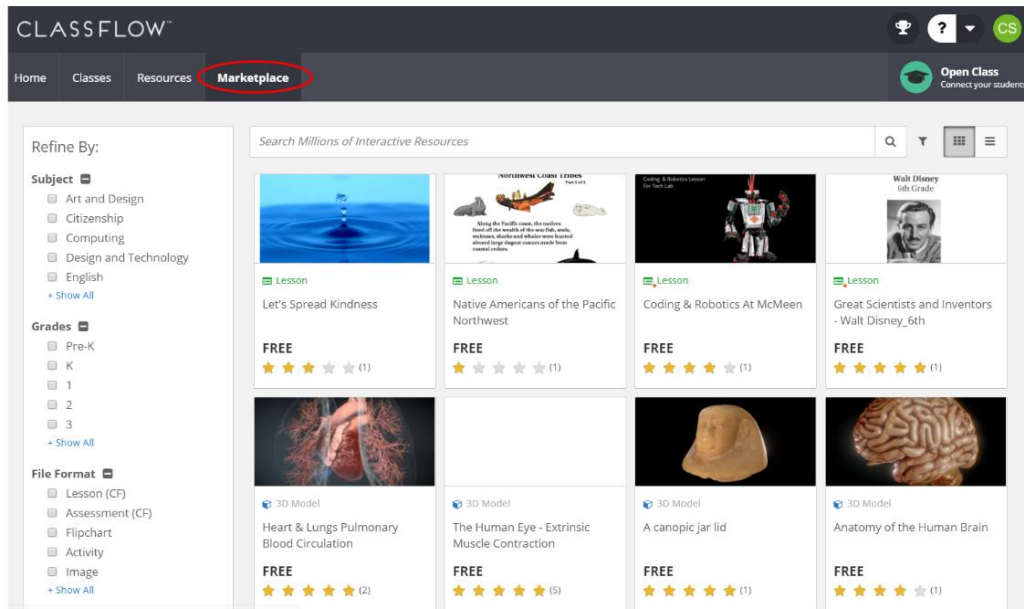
CLASSFLOW™

? CS

Home Classes Resources Marketplace

Open Class
Connect your students

Refine By:

Subject
Art and Design
Citizenship
Computing
Design and Technology
English
+ Show All

Grades
Pre-K
K
1
2
3
+ Show All

File Format
Lesson (CF)
Assessment (CF)
Flipchart
Activity
Image
+ Show All

Search Millions of Interactive Resources

Lesson
Let's Spread Kindness
FREE
(1)

Northwest Coast Tribes
Along the Pacific coast, the natives lived off the wealth of the sea: fish, seals, sea lions, sharks and whales were hunted aboard large dugout canoes made from coastal cedars.
Lesson
Native Americans of the Pacific Northwest
FREE
(1)

Coding & Robotics Lesson
For Tech Lab
Lesson
Coding & Robotics At McMeen
FREE
(1)

Walt Disney
6th Grade
Lesson
Great Scientists and Inventors - Walt Disney_6th
FREE
(1)

3D Model
Heart & Lungs Pulmonary Blood Circulation
FREE
(2)

3D Model
The Human Eye - Extrinsic Muscle Contraction
FREE
(5)

3D Model
A canopic jar lid
FREE
(1)

3D Model
Anatomy of the Human Brain
FREE
(1)